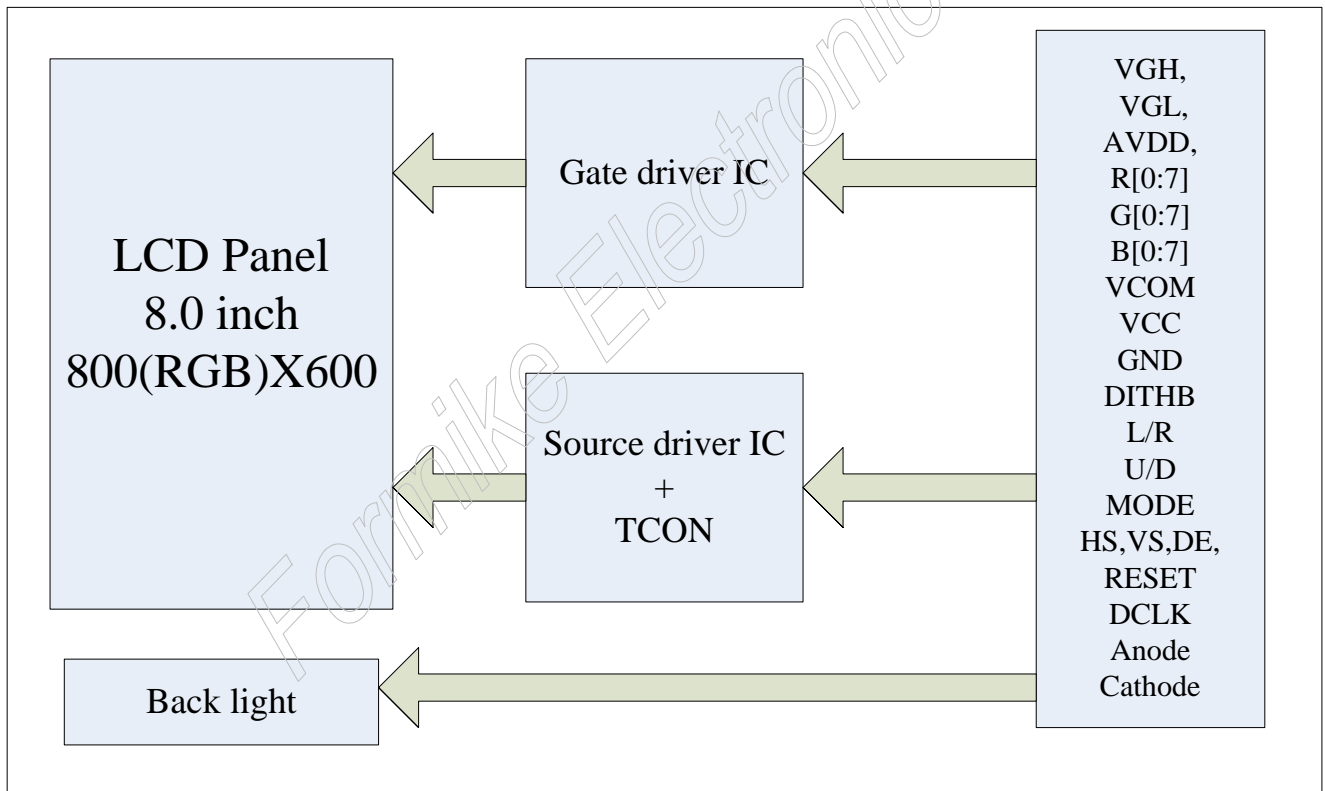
LCD Panel
8.0 inch
800(RGB)X600

Gate driver IC

Source driver IC
+
TCON

VGH,
VGL,
AVDD,
R[0:7]
G[0:7]
B[0:7]
VCOM
VCC
GND
DITHB
L/R
U/D
MODE
HS,VS,DE,
RESET
DCLK
Anode
Cathode

Back light

Fornike Electronic